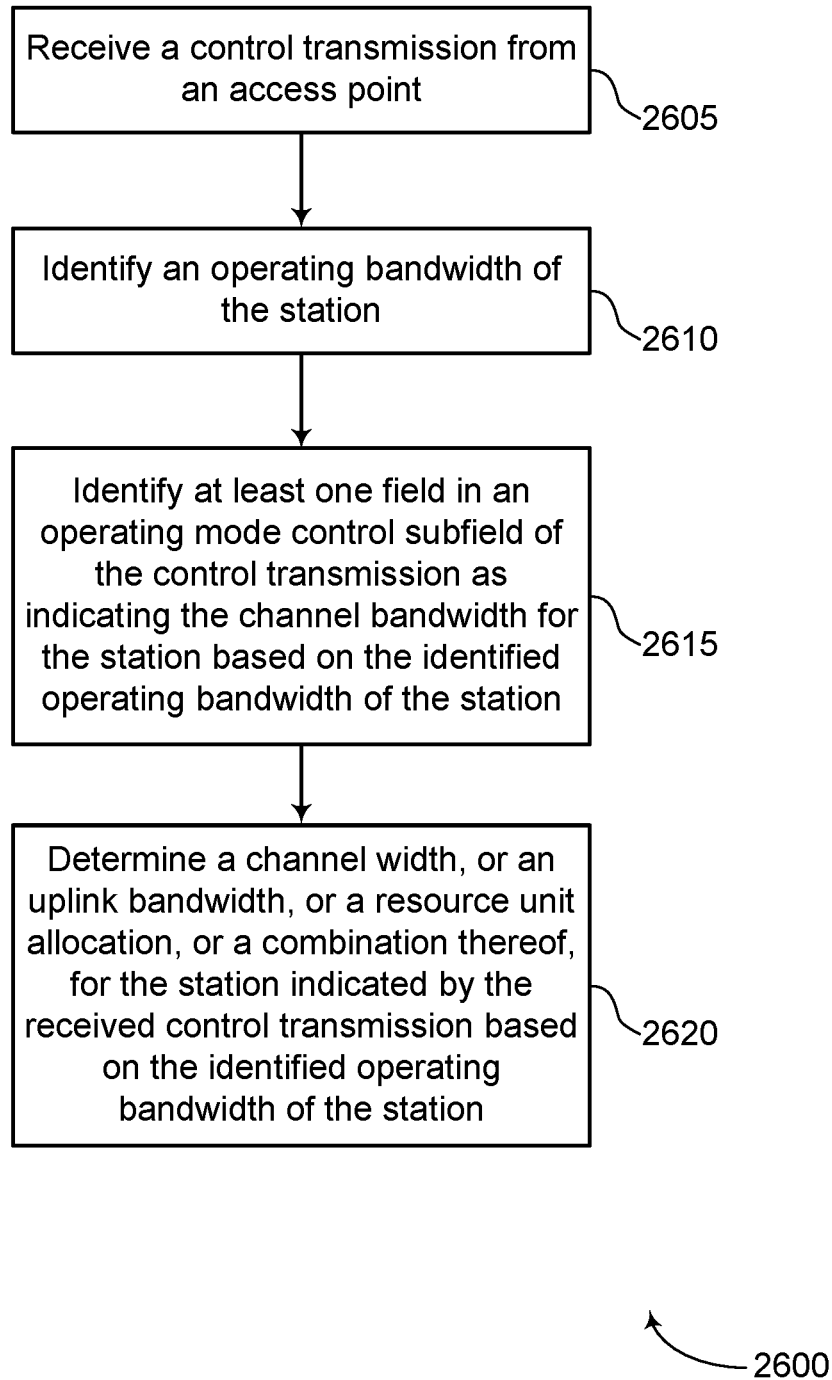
Receive a control transmission from an access point

2605

Identify an operating bandwidth of the station

2610

Identify at least one field in an operating mode control subfield of the control transmission as indicating the channel bandwidth for the station based on the identified operating bandwidth of the station

2615

Determine a channel width, or an uplink bandwidth, or a resource unit allocation, or a combination thereof, for the station indicated by the received control transmission based on the identified operating bandwidth of the station

2620

2600